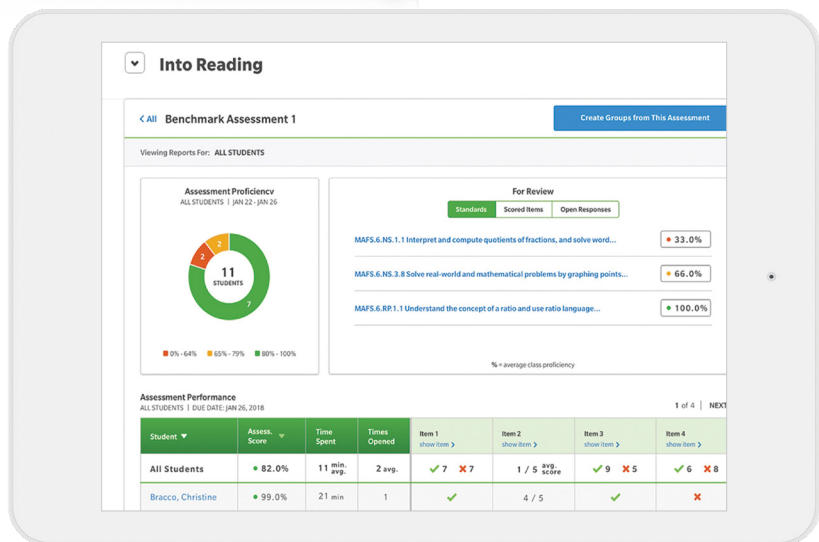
Into Reading

< All Benchmark Assessment 1

Create Groups from This Assessment

Viewing Reports For: ALL STUDENTS

Assessment Proficiencv
ALL STUDENTS | JAN 22 - JAN 26

2
2
11
STUDENTS
7

0% - 64% 65% - 79% 80% - 100%

For Review

Standards Scored Items Open Responses

MAFS.6.NS.1.1 Interpret and compute quotients of fractions, and solve word... 33.0%

MAFS.6.NS.3.8 Solve real-world and mathematical problems by graphing points... 66.0%

MAFS.6.RP.1.1 Understand the concept of a ratio and use ratio language... 100.0%

% = average class proficiency

Assessment Performance
ALL STUDENTS | DUE DATE: JAN 26, 2018

1 of 4 | NEXT

| Student | Assess. Score | Time Spent | Times Opened | Item 1 show item > | Item 2 show item > | Item 3 show item > | Item 4 show item > |
|---|---|---|---|---|---|---|---|
| All Students | 82.0% | 11 min. avg. | 2 avg. | ✓7 ✗7 | 1 / 5 avg. score | ✓9 ✗5 | ✓6 ✗8 |
| Bracco, Christine | 99.0% | 21 min | 1 | ✓ | 4 / 5 | ✓ | ✗ |